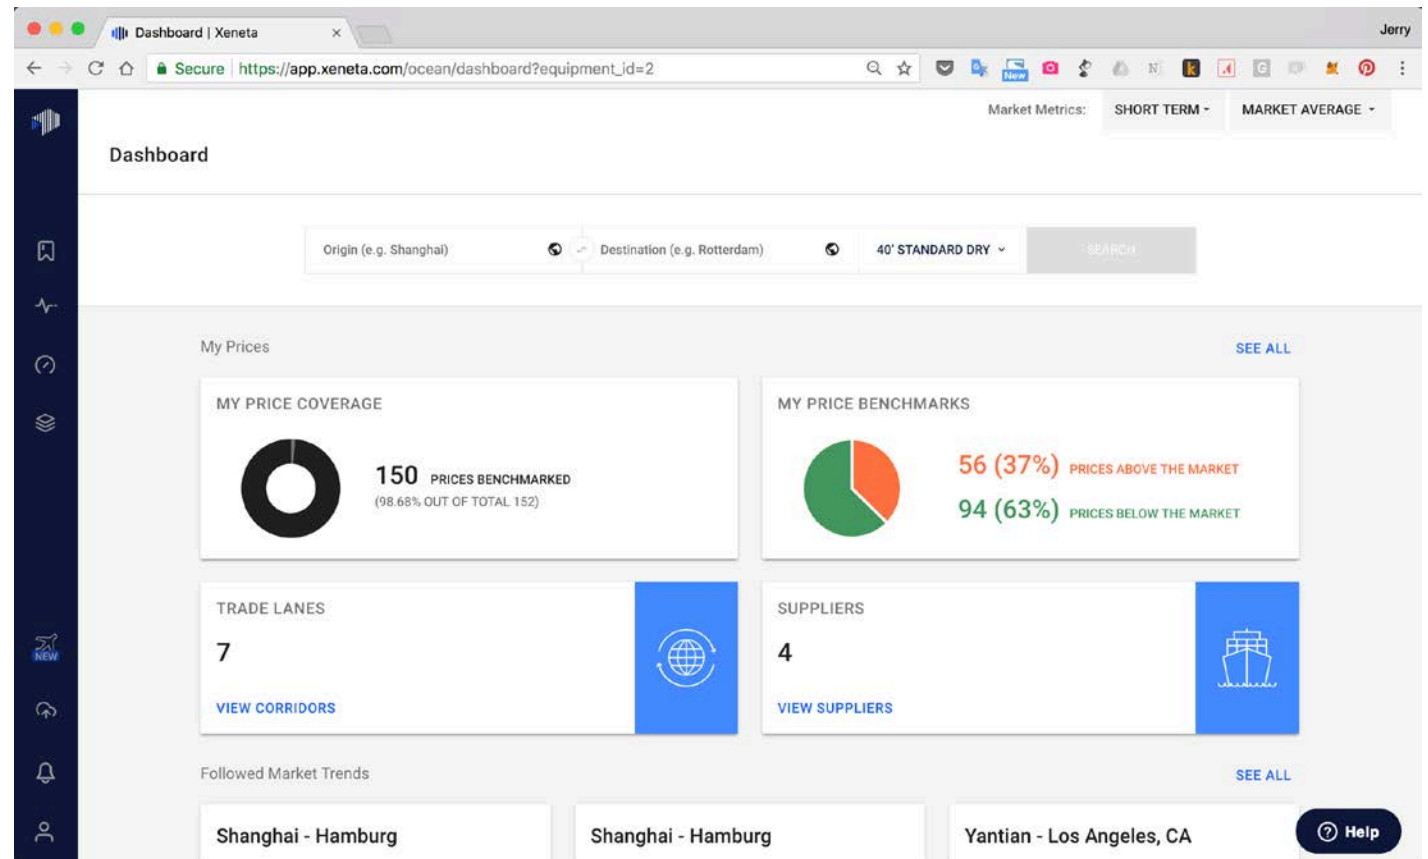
Dashboard | Xeneta ×

Jerry

Secure https://app.xeneta.com/ocean/dashboard?equipment_id=2

New

NEW

Market Metrics: SHORT TERM MARKET AVERAGE

Dashboard

Origin (e.g. Shanghai)

Destination (e.g. Rotterdam)

40' STANDARD DRY

SEARCH

My Prices

SEE ALL

MY PRICE COVERAGE

150 PRICES BENCHMARKED
(98.68% OUT OF TOTAL 152)

MY PRICE BENCHMARKS

56 (37%) PRICES ABOVE THE MARKET
94 (63%) PRICES BELOW THE MARKET

TRADE LANES
7
VIEW CORRIDORS

SUPPLIERS
4
VIEW SUPPLIERS

Followed Market Trends

SEE ALL

Shanghai - Hamburg

Shanghai - Hamburg

Yantian - Los Angeles, CA

Help